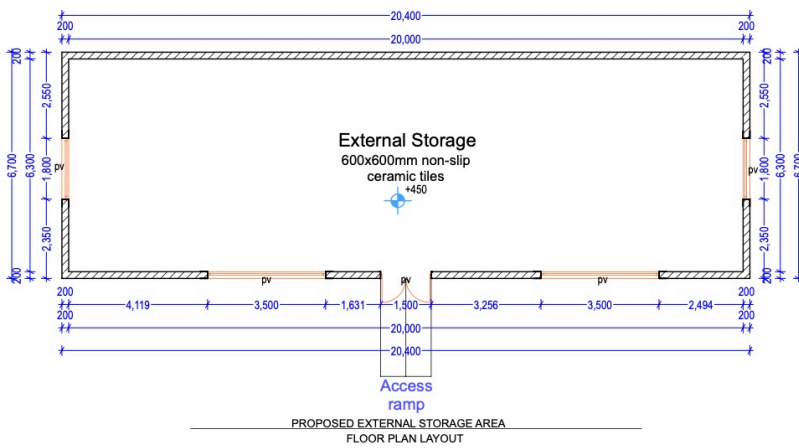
200
20,400
200
20,000
200
6,700
6,300
2,550
1,800
2,350
200
200
2,550
1,800
2,350
6,300
6,700
200
External Storage
600x600mm non-slip
ceramic tiles
+450
pv
pv
pv
pv
pv
200
200
4,119
3,500
1,631
1,500
3,256
3,500
2,494
200
200
20,000
20,400
Access
ramp
PROPOSED EXTERNAL STORAGE AREA
FLOOR PLAN LAYOUT